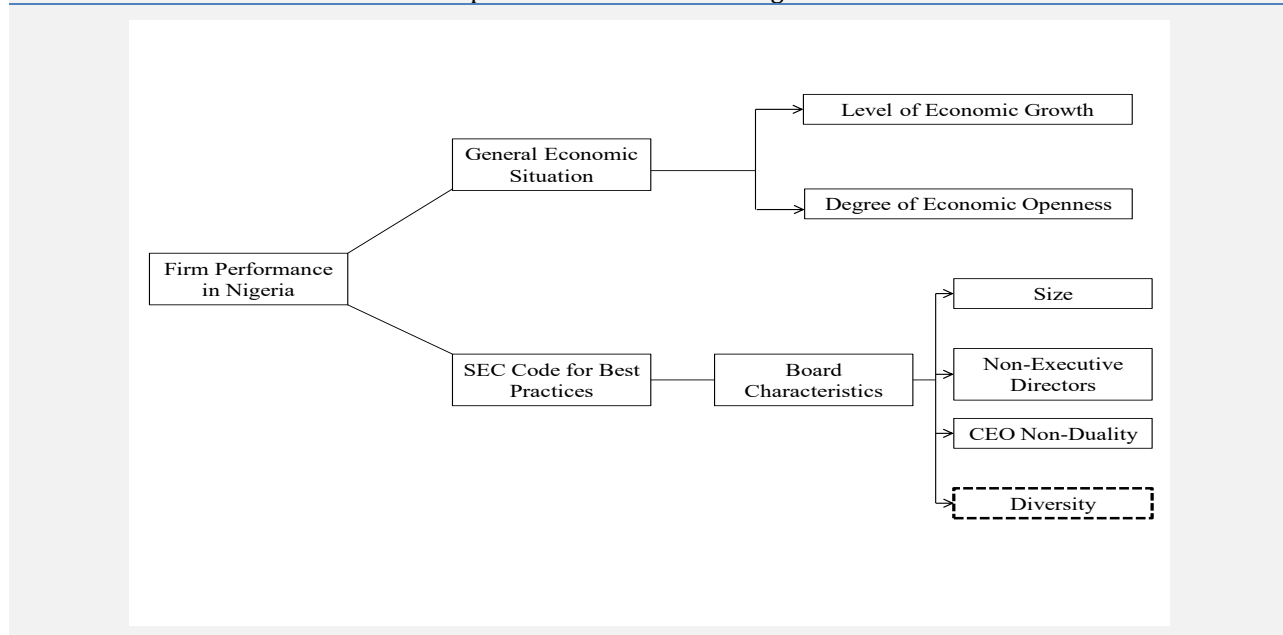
Firm Performance in Nigeria

General Economic Situation

Level of Economic Growth

Degree of Economic Openness

SEC Code for Best Practices

Board Characteristics

Size

Non-Executive Directors

CEO Non-Duality

Diversity